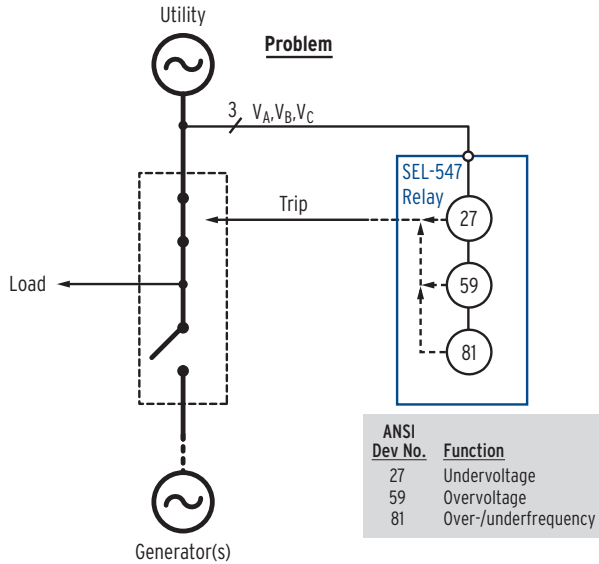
Utility

Problem

3 $V_A, V_B, V_C$

SEL-547 Relay

Trip

27

59

81

Load

Generator(s)

| ANSI Dev No. | Function |
|---|---|
| 27 | Undervoltage |
| 59 | Overvoltage |
| 81 | Over-/underfrequency |